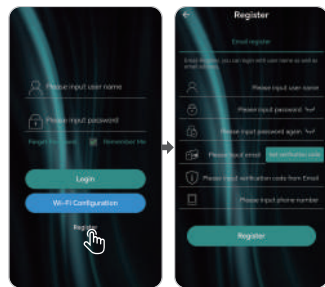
Please input user name

Please input password

Forget Password

Remember Me

Login

Wi-Fi Configuration

Register

Register

Email register

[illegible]

Please input user name

Please input password

Please input password again

Please input email

Get verification code

Please input verification code from Email

Please input phone number

Register